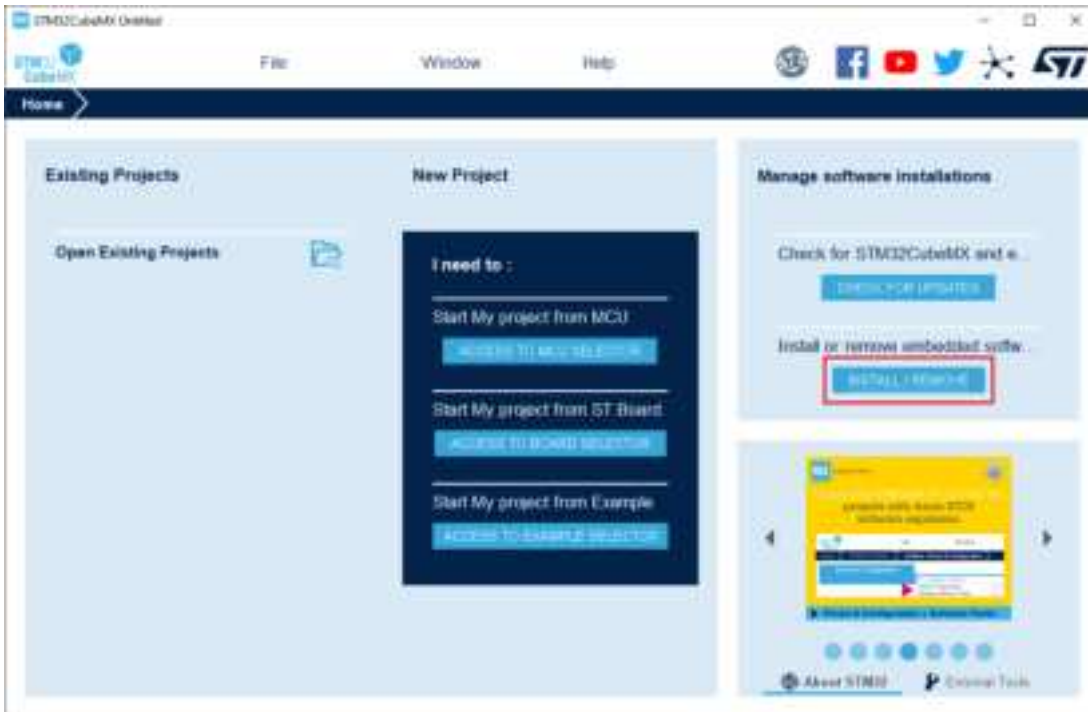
STM32CubeMX Untitled

STM32 CubeMX

File

Window

Help

Home

Existing Projects

Open Existing Projects

New Project

I need to :

Start My project from MCU

ACCESS TO MCU SELECTOR

Start My project from ST Board

ACCESS TO BOARD SELECTOR

Start My project from Example

ACCESS TO EXAMPLE SELECTOR

Manage software installations

Check for STM32CubeMX and e...

CHECK FOR UPDATES

Install or remove embedded softw...

INSTALL / REMOVE

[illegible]

About STM32

External Tools